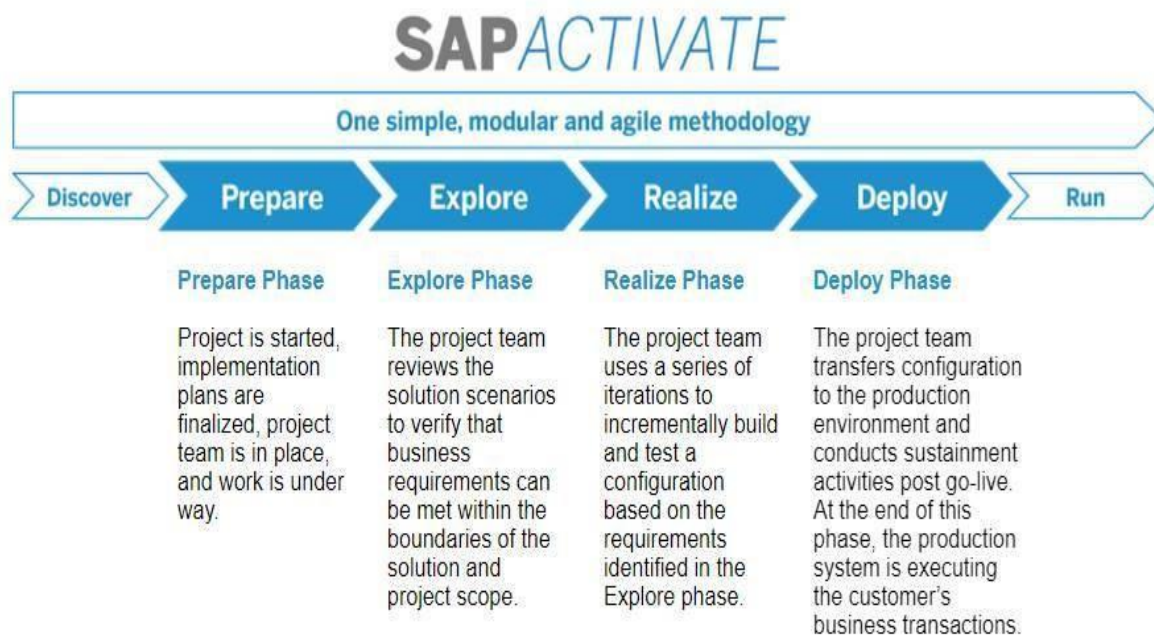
SAPACTIVATE

One simple, modular and agile methodology

Discover

Prepare

Explore

Realize

Deploy

Run

Prepare Phase

Project is started, implementation plans are finalized, project team is in place, and work is under way.

Explore Phase

The project team reviews the solution scenarios to verify that business requirements can be met within the boundaries of the solution and project scope.

Realize Phase

The project team uses a series of iterations to incrementally build and test a configuration based on the requirements identified in the Explore phase.

Deploy Phase

The project team transfers configuration to the production environment and conducts sustainment activities post go-live. At the end of this phase, the production system is executing the customer's business transactions.